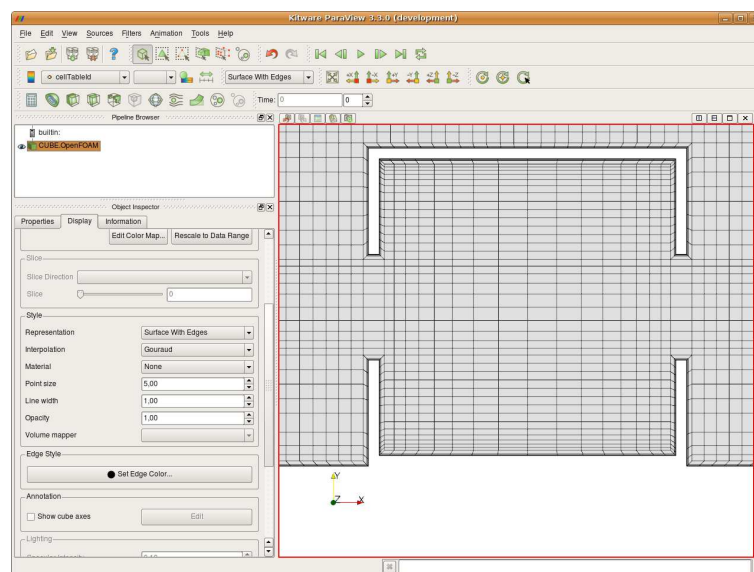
Kitware ParaView 3.3.0 (development)

File Edit View Sources Filters Animation Tools Help

cellTableId

Surface With Edges

Time: 0

0

Pipeline Browser

builtin:

CUBE.OpenFOAM

Object Inspector

Properties Display Information

Edit Color Map... Rescale to Data Range

Slice

Slice Direction

Slice

0

Style

| | |
|---|---|
| Representation | Surface With Edges |
| Interpolation | Gouraud |
| Material | None |
| Point size | 5,00 |
| Line width | 1,00 |
| Opacity | 1,00 |
| Volume mapper | |

Edge Style

Set Edge Color...

Annotation

Show cube axes

Edit

Lighting

Y

Z

X